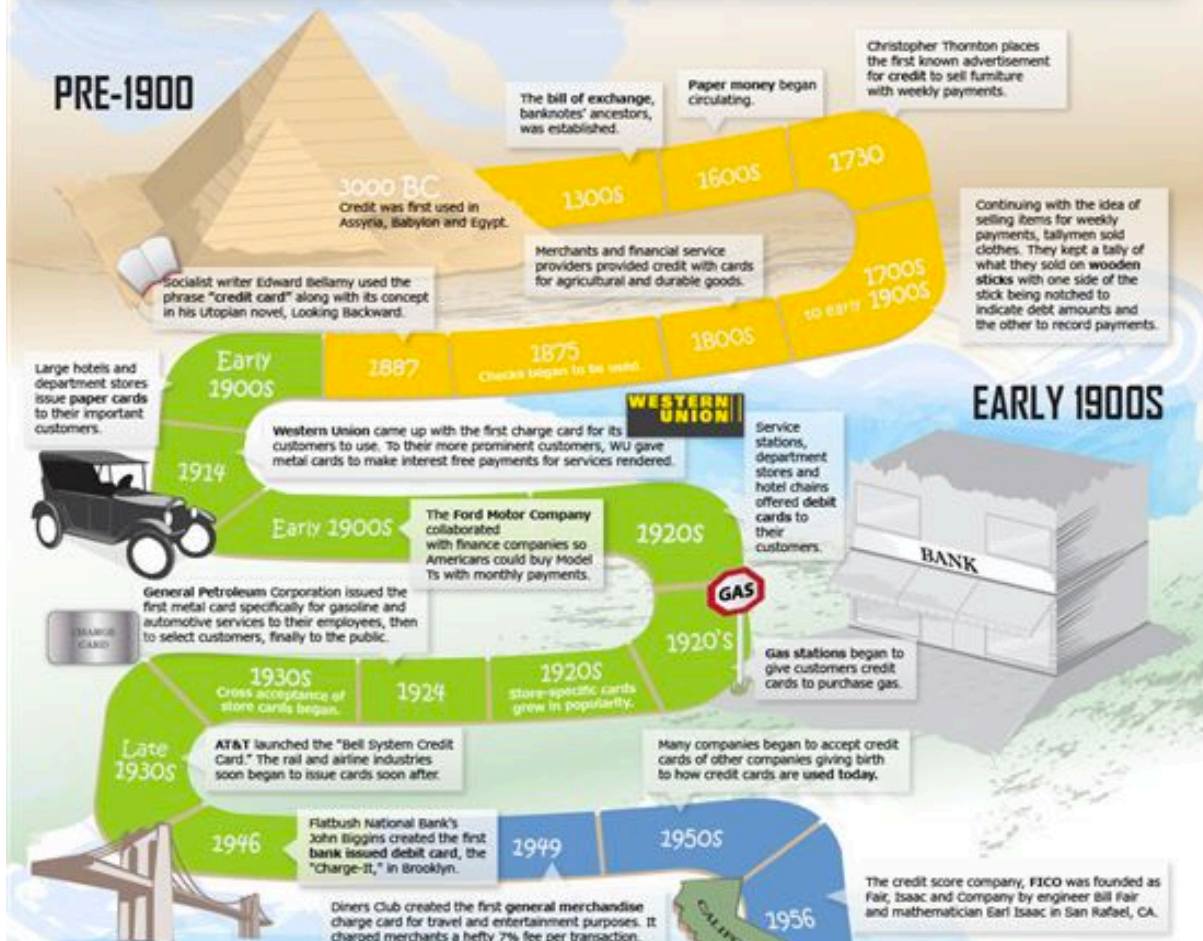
PRE-1900

The bill of exchange, banknotes' ancestors, was established.

Paper money began circulating.

Christopher Thornton places the first known advertisement for credit to sell furniture with weekly payments.

3000 BC
Credit was first used in Assyria, Babylon and Egypt.

1300S

1600S

1730

Continuing with the idea of selling items for weekly payments, tallymen sold clothes. They kept a tally of what they sold on wooden sticks with one side of the stick being notched to indicate debt amounts and the other to record payments.

Merchants and financial service providers provided credit with cards for agricultural and durable goods.

Socialist writer Edward Bellamy used the phrase "credit card" along with its concept in his Utopian novel, Looking Backward.

1700S to early 1900S

1800S

1875
Checks began to be used.

1887

Large hotels and department stores issue paper cards to their important customers.

Early 1900S

WESTERN UNION

Western Union came up with the first charge card for its customers to use. To their more prominent customers, WU gave metal cards to make interest free payments for services rendered.

EARLY 1900S

Service stations, department stores and hotel chains offered debit cards to their customers.

1914

Early 1900S

The Ford Motor Company collaborated with finance companies so Americans could buy Model Ts with monthly payments.

1920S

BANK

GAS

General Petroleum Corporation issued the first metal card specifically for gasoline and automotive services to their employees, then to select customers, finally to the public.

CHARGE CARD

1920'S

Gas stations began to give customers credit cards to purchase gas.

1930S
Cross acceptance of store cards began.

1924

1920S
Store-specific cards grew in popularity.

Late 1930S

AT&T launched the "Bell System Credit Card." The rail and airline industries soon began to issue cards soon after.

Many companies began to accept credit cards of other companies giving birth to how credit cards are used today.

1946

Flatbush National Bank's John Biggins created the first bank issued debit card, the "Charge-It," in Brooklyn.

1949

1950S

Diners Club created the first general merchandise charge card for travel and entertainment purposes. It charged merchants a hefty 7% fee per transaction.

CALI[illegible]

1956

The credit score company, FICO was founded as Fair, Isaac and Company by engineer Bill Fair and mathematician Earl Isaac in San Rafael, CA.